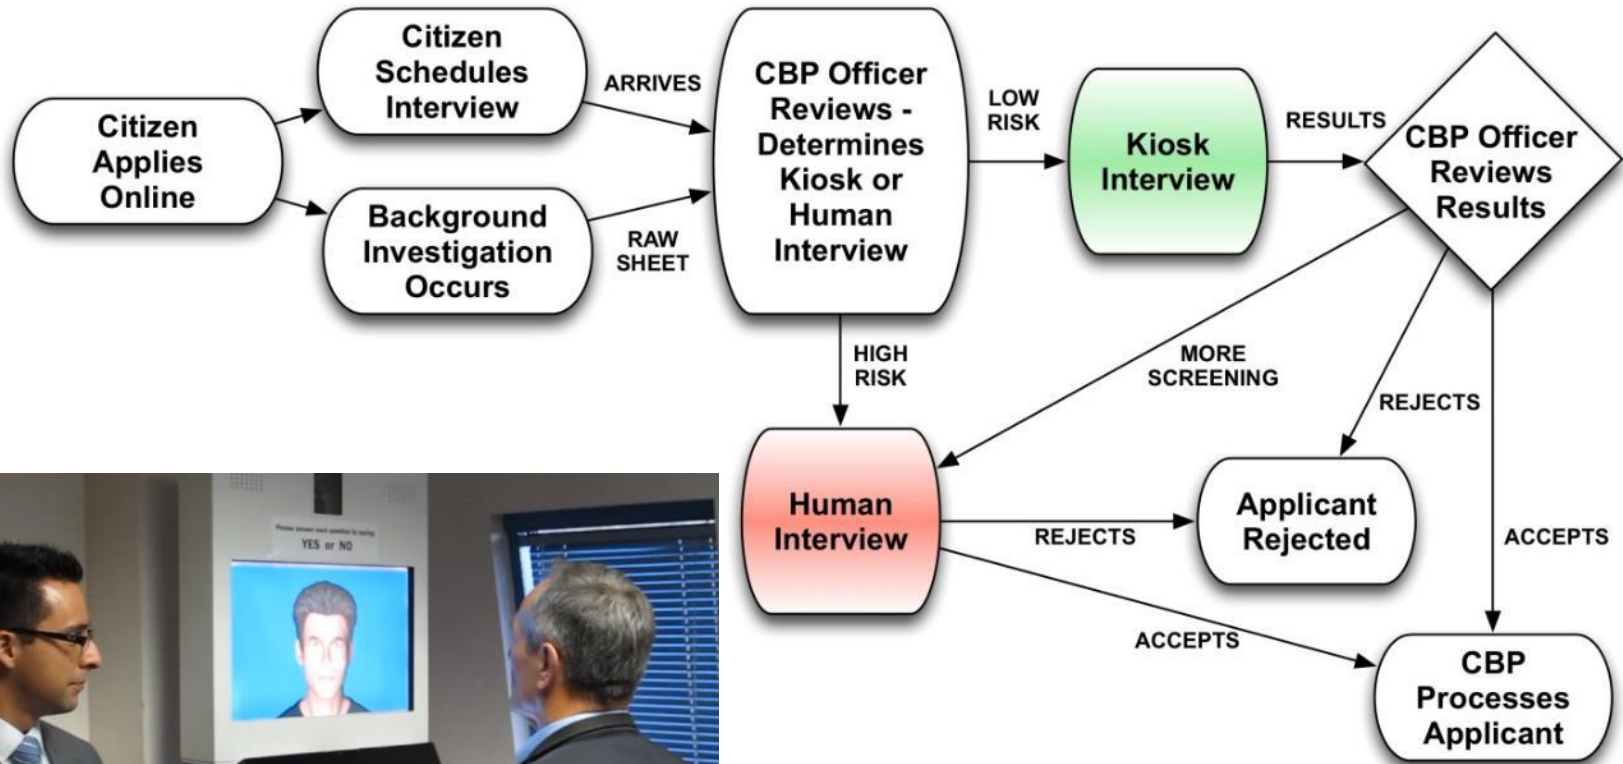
Citizen Applies Online

Citizen Schedules Interview

Background Investigation Occurs

ARRIVES

RAW SHEET

CBP Officer Reviews - Determines Kiosk or Human Interview

LOW RISK

Kiosk Interview

RESULTS

CBP Officer Reviews Results

HIGH RISK

MORE SCREENING

REJECTS

Human Interview

REJECTS

Applicant Rejected

ACCEPTS

ACCEPTS

CBP Processes Applicant

Please answer each question by saying YES or NO